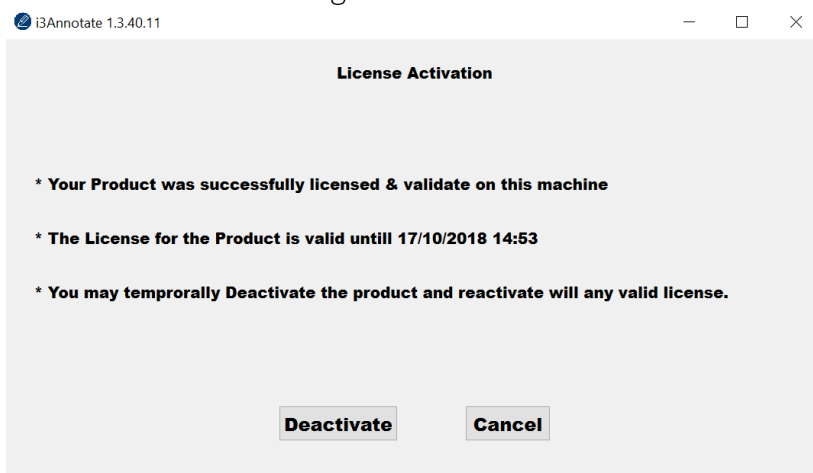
i3Annotate 1.3.40.11

License Activation

* Your Product was successfully licensed & validate on this machine

* The License for the Product is valid untill 17/10/2018 14:53

* You may temprorally Deactivate the product and reactivate will any valid license.

Deactivate

Cancel